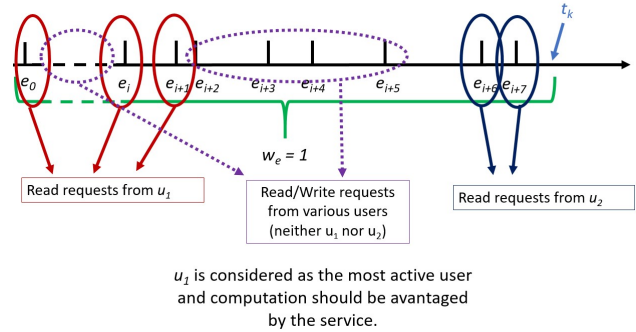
$t_k$

$e_0$ $e_i$ $e_{i+1}$ $e_{i+2}$ $e_{i+3}$ $e_{i+4}$ $e_{i+5}$ $e_{i+6}$ $e_{i+7}$

$w_e = 1$

Read requests from $u_1$

Read/Write requests from various users (neither $u_1$ nor $u_2$)

Read requests from $u_2$

$u_1$ is considered as the most active user and computation should be avantaged by the service.